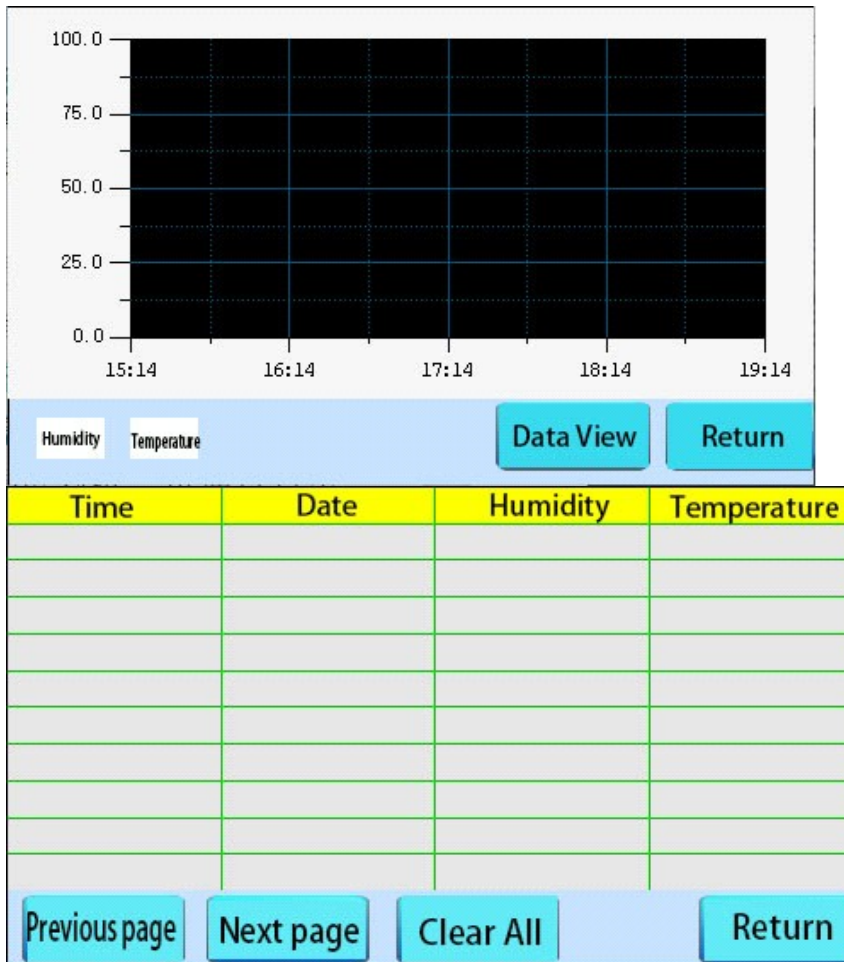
100.0
75.0
50.0
25.0
0.0
15:14
16:14
17:14
18:14
19:14

Humidity
Temperature
Data View
Return

| Time | Date | Humidity | Temperature |
|---|---|---|---|
| | | | |
| | | | |
| | | | |
| | | | |
| | | | |
| | | | |
| | | | |
| | | | |
| | | | |
| | | | |

Previous page
Next page
Clear All
Return